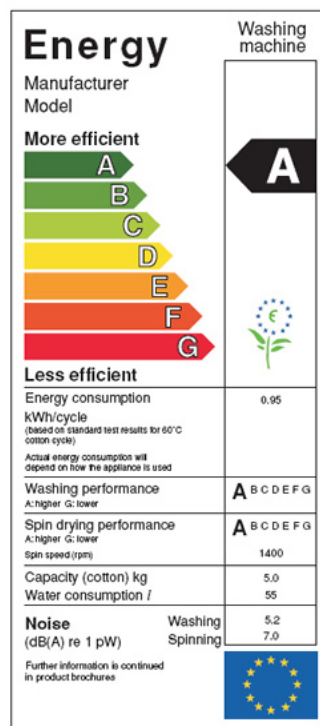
Energy
Washing machine

Manufacturer
Model

More efficient
A
B
C
D
E
F
G
Less efficient

A

€

Energy consumption
kWh/cycle
(based on standard test results for 60°C cotton cycle)
Actual energy consumption will depend on how the appliance is used
0.95

Washing performance
A:higher G: lower
A B C D E F G

Spin drying performance
A:higher G: lower
A B C D E F G
Spin speed (rpm)
1400

Capacity (cotton) kg
5.0
Water consumption *l*
55

Noise
(dB(A) re 1 pW)
Washing
5.2
Spinning
7.0

Further information is continued in product brochures